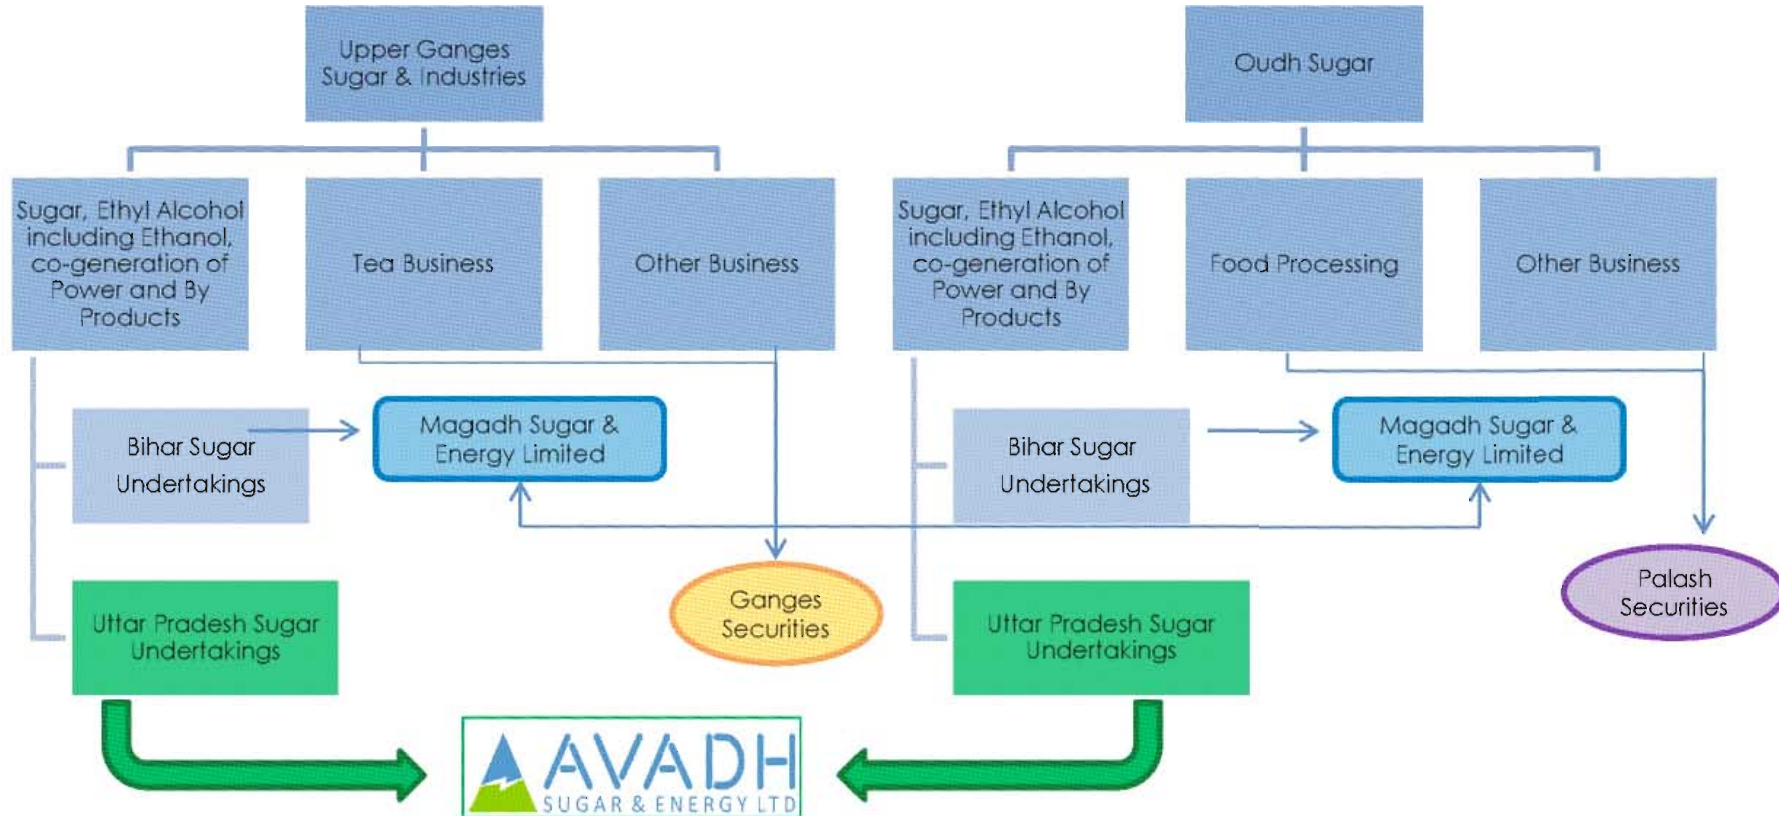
Upper Ganges Sugar & Industries

Oudh Sugar

Sugar, Ethyl Alcohol including Ethanol, co-generation of Power and By Products

Tea Business

Other Business

Sugar, Ethyl Alcohol including Ethanol, co-generation of Power and By Products

Food Processing

Other Business

Bihar Sugar Undertakings

Magadh Sugar & Energy Limited

Bihar Sugar Undertakings

Magadh Sugar & Energy Limited

Ganges Securities

Palash Securities

Uttar Pradesh Sugar Undertakings

Uttar Pradesh Sugar Undertakings

AVADH
SUGAR & ENERGY LTD